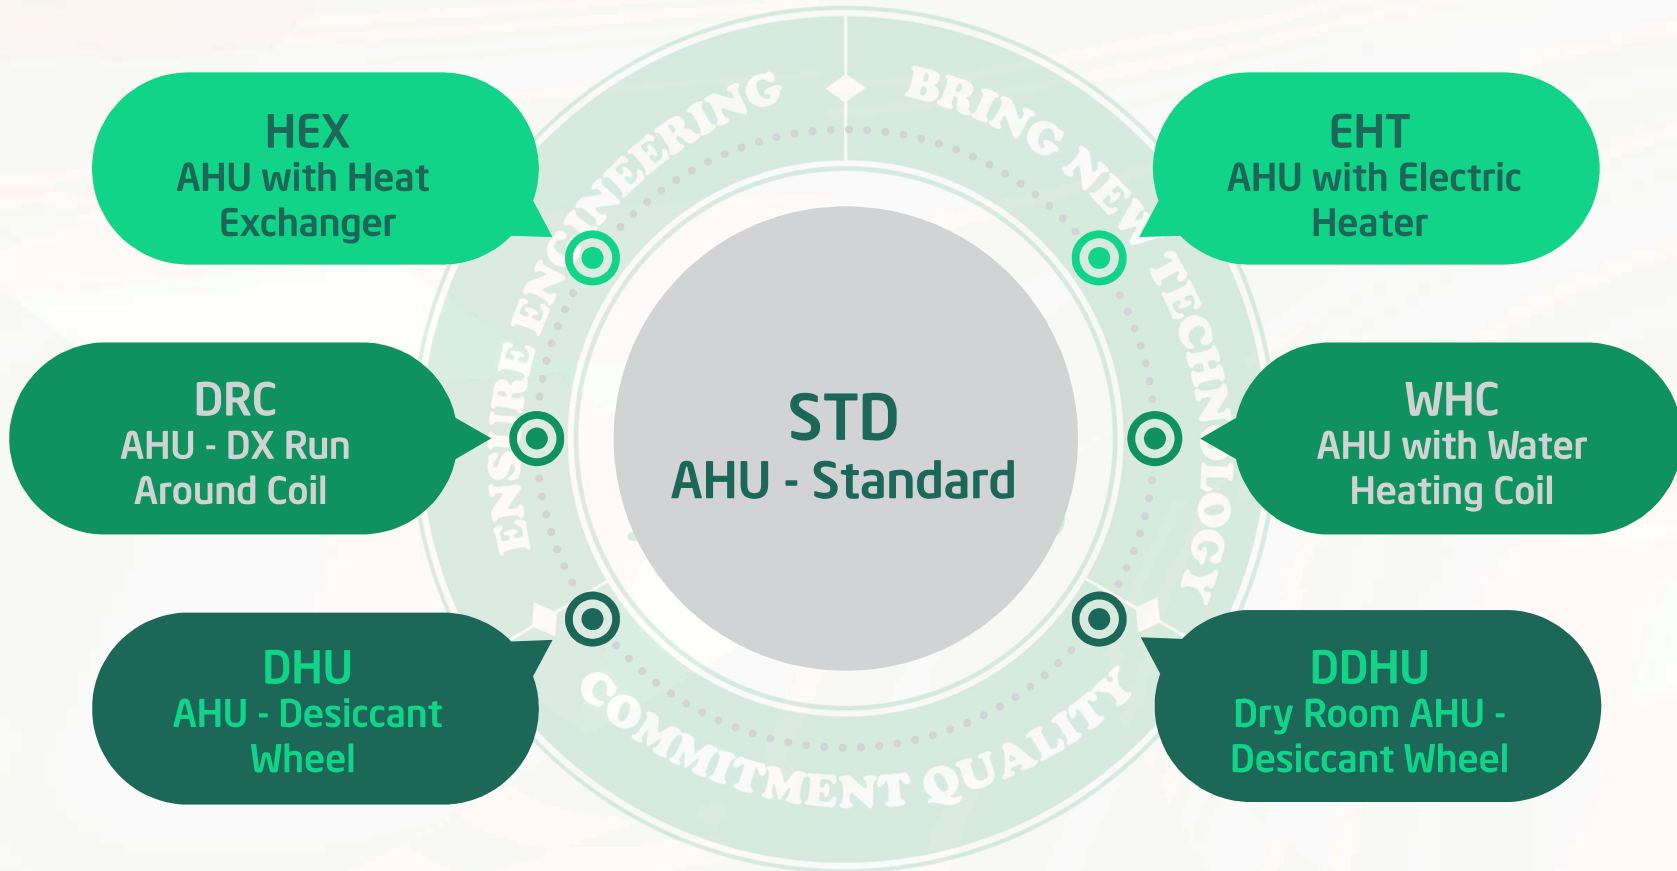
HEX
AHU with Heat Exchanger

EHT
AHU with Electric Heater

DRC
AHU - DX Run Around Coil

STD
AHU - Standard

WHC
AHU with Water Heating Coil

DHU
AHU - Desiccant Wheel

DDHU
Dry Room AHU - Desiccant Wheel

ENSURE ENGINEERING

BRING NEW TECHNOLOGY

COMMITMENT QUALITY